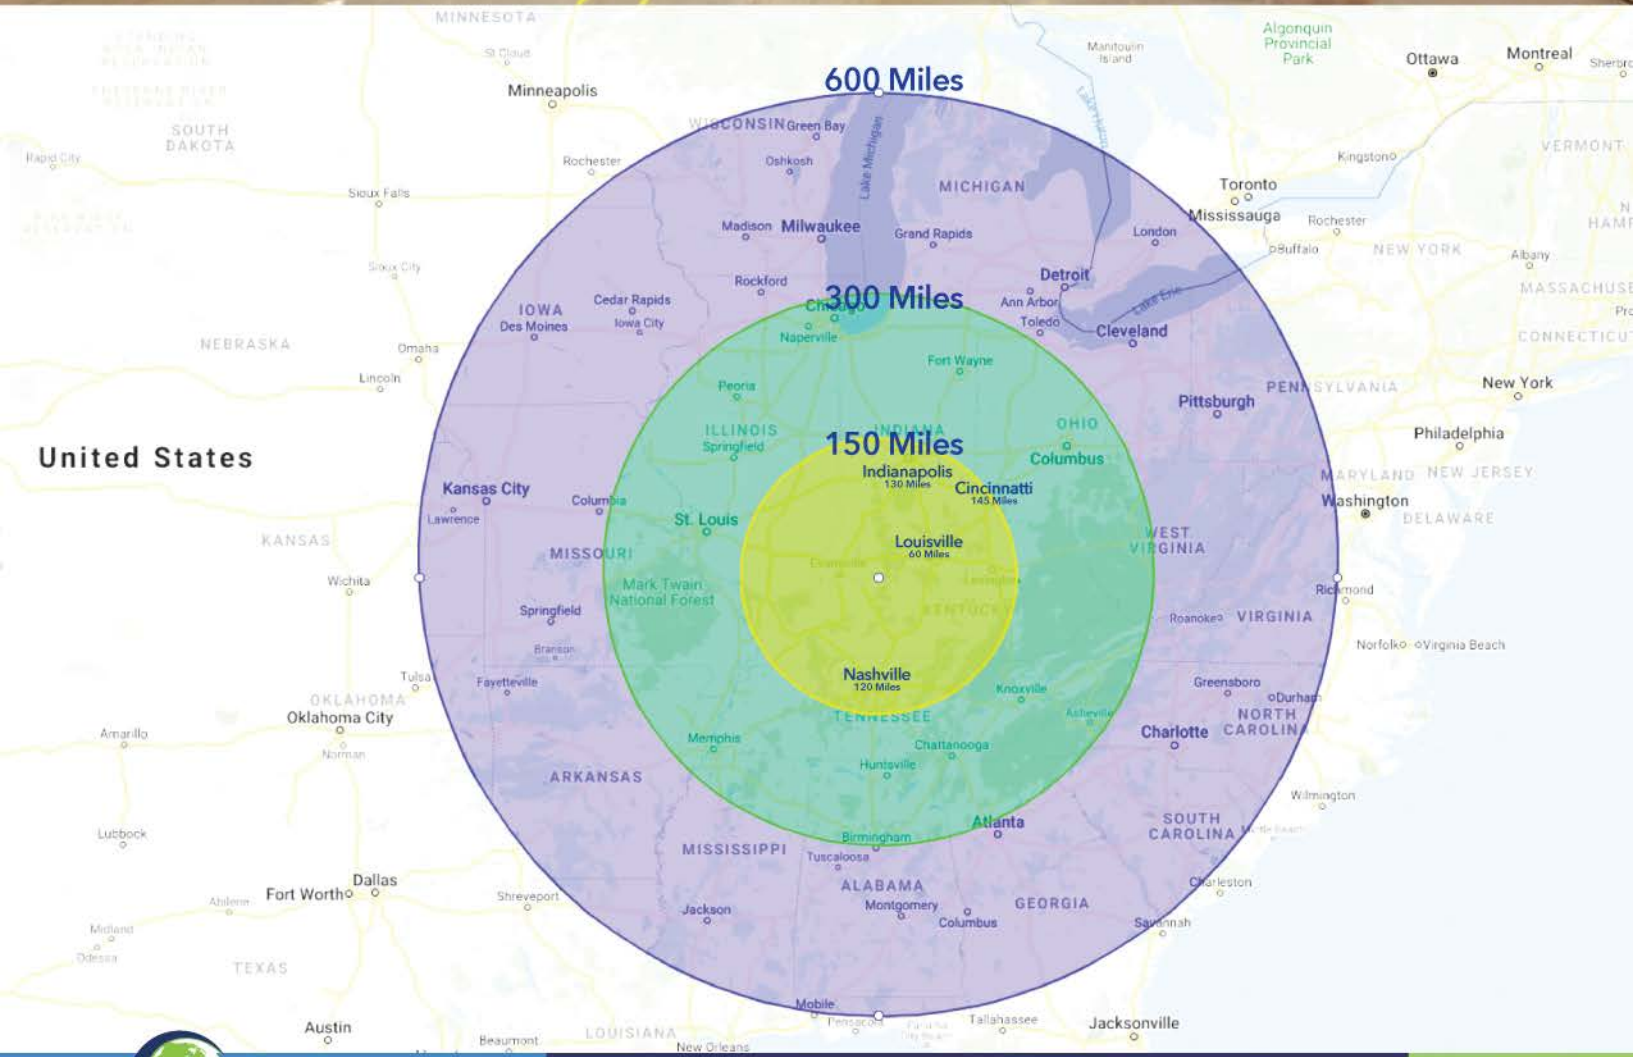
MINNESOTA
St Cloud
Minneapolis
SOUTH DAKOTA
Rapid City
Sioux Falls
Sioux City
Rochester
WISCONSIN
Green Bay
Oshkosh
Lake Michigan
Manitoulin Island
Algonquin Provincial Park
Ottawa
Montreal
Sherbro
VERMONT
Kingston
Toronto
Mississauga
Rochester
Buffalo
NEW YORK
Albany
MASSACHUSE
CONNECTICU
600 Miles
MICHIGAN
Madison
Milwaukee
Grand Rapids
London
Detroit
Ann Arbor
Toledo
Lake Erie
Cleveland
Rockford
Chicago
300 Miles
Naperville
Cedar Rapids
Iowa City
IOWA
Des Moines
NEBRASKA
Omaha
Lincoln
Fort Wayne
Peoria
ILLINOIS
Springfield
INDIANA
OHIO
Columbus
Pittsburgh
PENNSYLVANIA
New York
Philadelphia
150 Miles
Indianapolis
130 Miles
Cincinnatti
145 Miles
United States
Kansas City
Lawrence
Columbia
St. Louis
MISSOURI
Louisville
60 Miles
WEST VIRGINIA
MARYLAND
NEW JERSEY
Washington
DELAWARE
KANSAS
Wichita
Mark Twain National Forest
Springfield
Branson
Evansville
Lexington
KENTUCKY
Richmond
Roanoke
VIRGINIA
Norfolk
Virginia Beach
Tulsa
Fayetteville
Nashville
120 Miles
Knoxville
Greensboro
Durham
OKLAHOMA
Oklahoma City
Norman
Amarillo
TENNESSEE
Asheville
NORTH CAROLINA
Memphis
Chattanooga
Charlotte
ARKANSAS
Huntsville
Wilmington
Lubbock
Birmingham
Atlanta
SOUTH CAROLINA
MISSISSIPPI
Tuscaloosa
ALABAMA
Dallas
Fort Worth
Abilene
Shreveport
Jackson
Montgomery
Columbus
GEORGIA
Charleston
Savannah
Midland
Odessa
TEXAS
Mobile
Pensacola
Tallahassee
Jacksonville
Austin
Beaumont
LOUISIANA
New Orleans